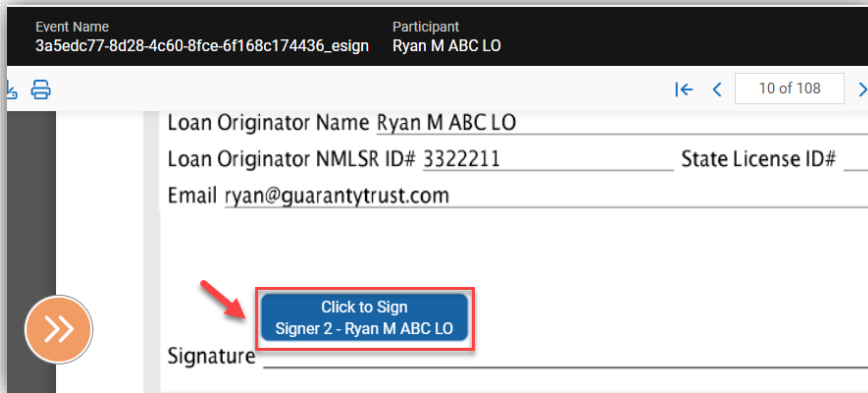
Event Name
3a5edc77-8d28-4c60-8fce-6f168c174436_esign

Participant
Ryan M ABC LO

10 of 108

Loan Originator Name Ryan M ABC LO

Loan Originator NMLSR ID# 3322211 State License ID#

Email ryan@guarantytrust.com

Click to Sign
Signer 2 - Ryan M ABC LO

Signature